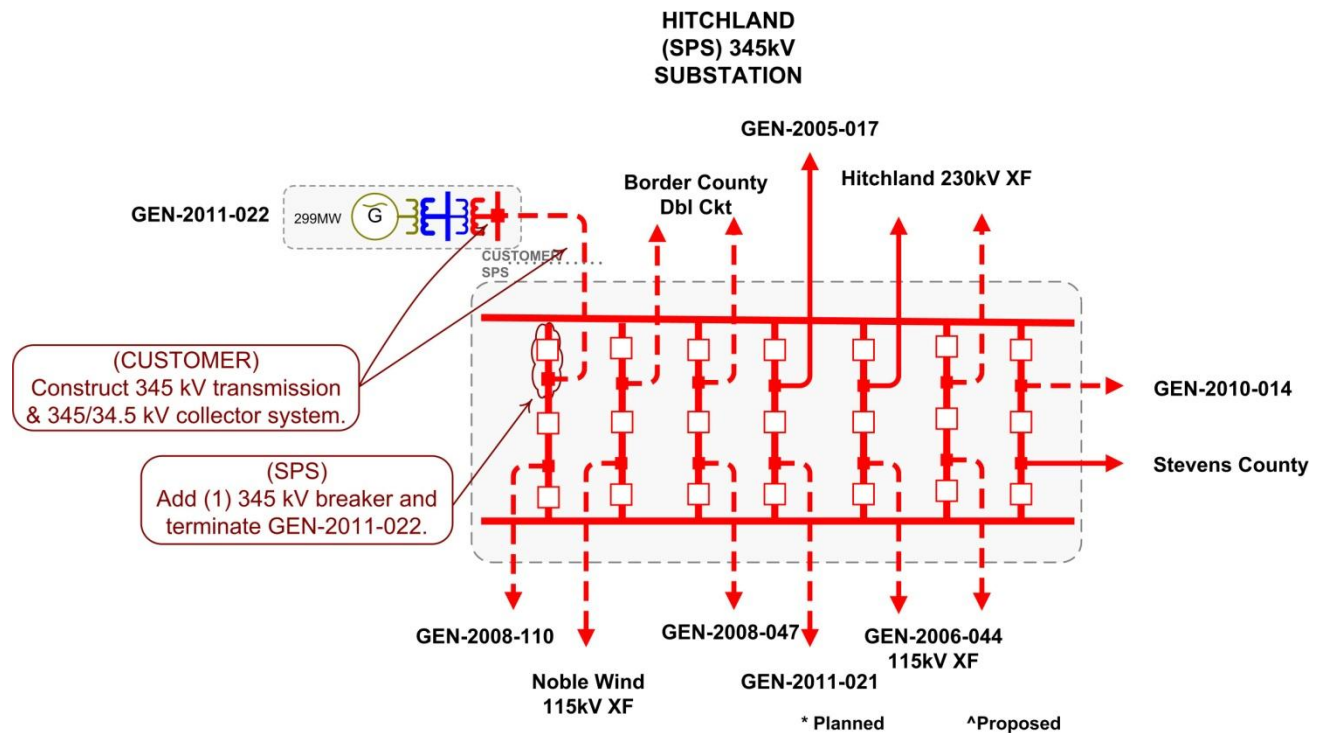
HITCHLAND
(SPS) 345kV
SUBSTATION

GEN-2005-017

Border County
Dbl Ckt

Hitchland 230kV XF

GEN-2011-022

299MW

G

CUSTOMER
SPS

(CUSTOMER)
Construct 345 kV transmission & 345/34.5 kV collector system.

(SPS)
Add (1) 345 kV breaker and terminate GEN-2011-022.

GEN-2010-014

Stevens County

GEN-2008-110

Noble Wind
115kV XF

GEN-2008-047

GEN-2011-021

GEN-2006-044
115kV XF

* Planned

^Proposed